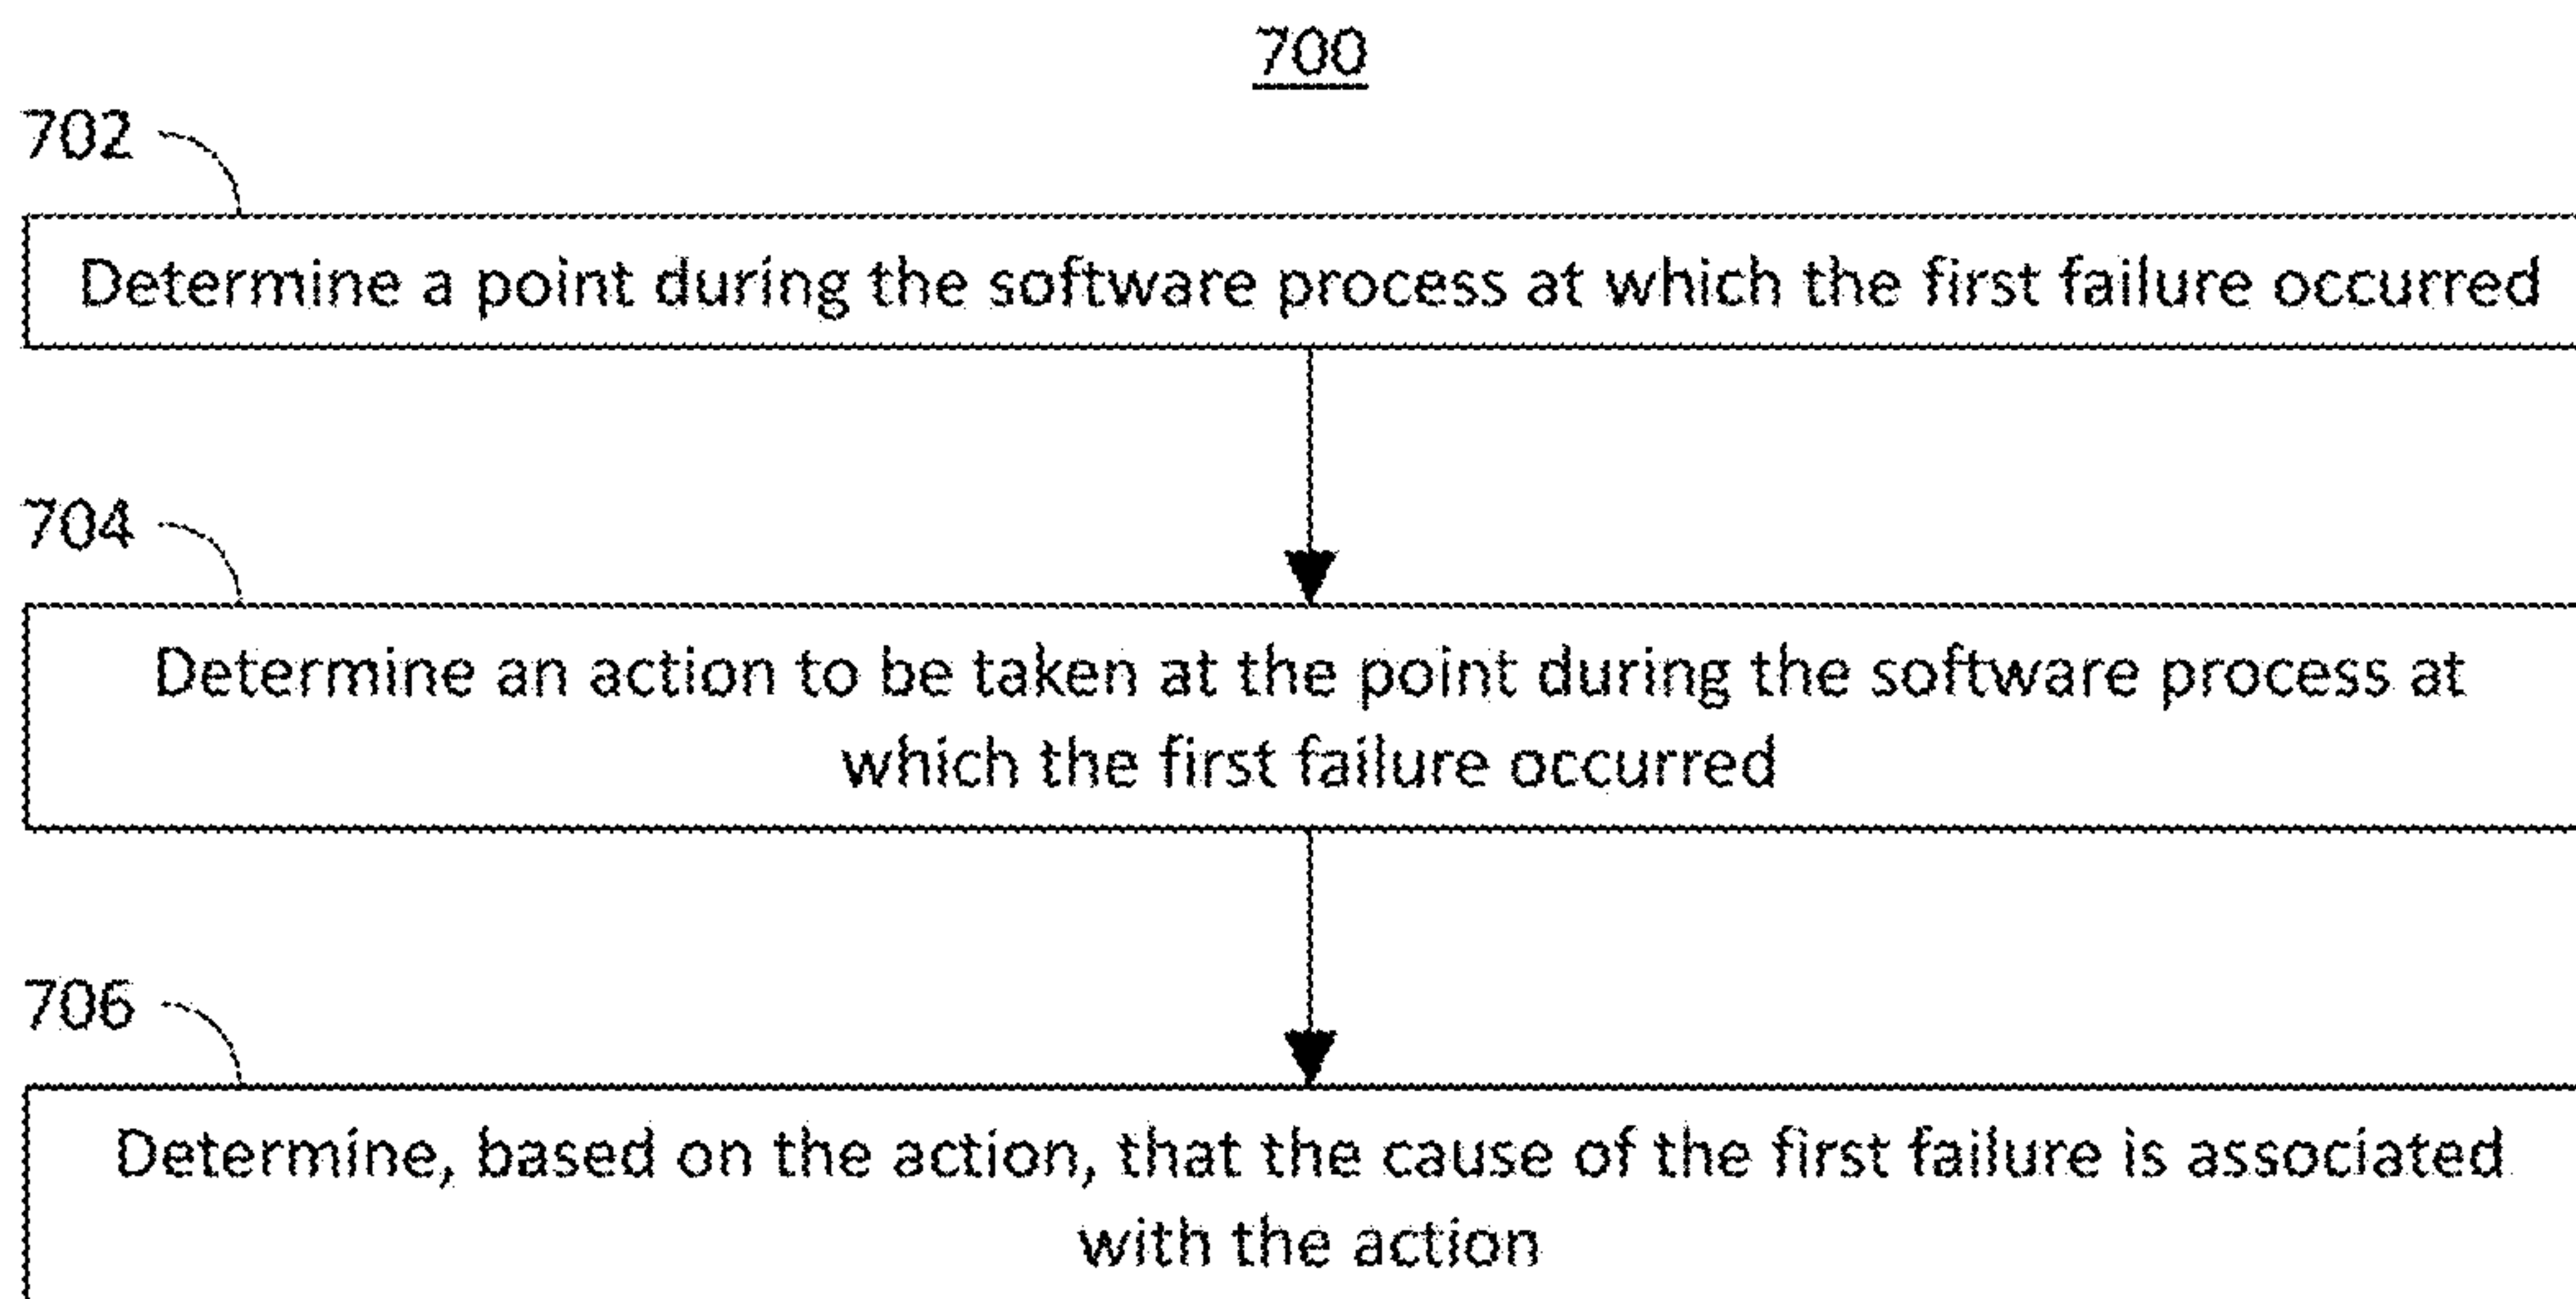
700

702

Determine a point during the software process at which the first failure occurred

704

Determine an action to be taken at the point during the software process at which the first failure occurred

706

Determine, based on the action, that the cause of the first failure is associated with the action